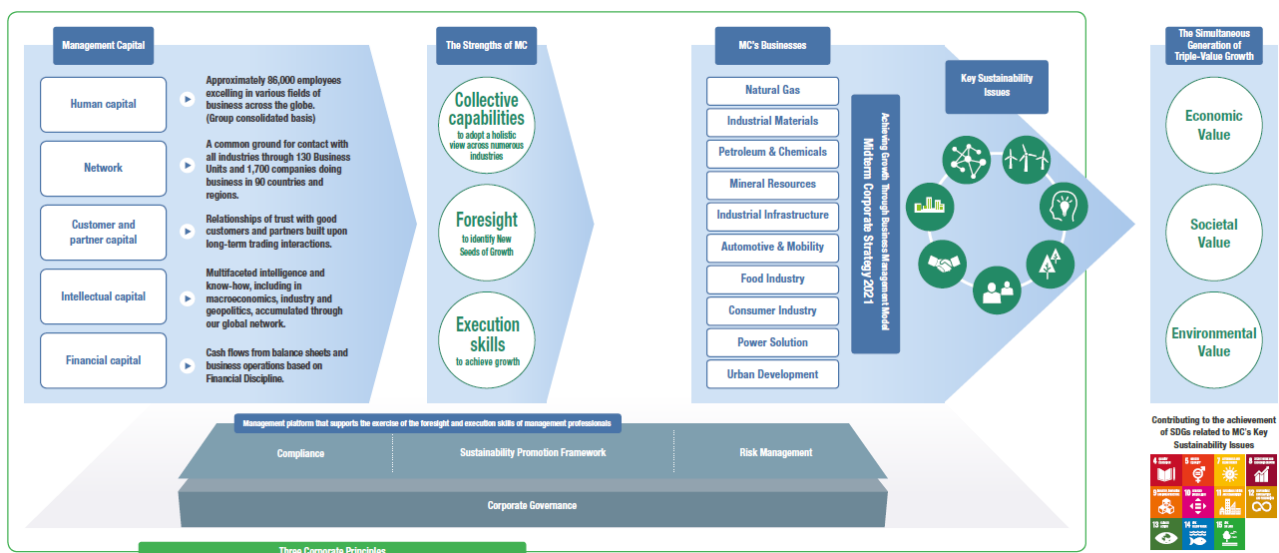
Management Capital

Human capital
Approximately 86,000 employees excelling in various fields of business across the globe. (Group consolidated basis)

Network
A common ground for contact with all industries through 130 Business Units and 1,700 companies doing business in 90 countries and regions.

Customer and partner capital
Relationships of trust with good customers and partners built upon long-term trading interactions.

Intellectual capital
Multifaceted intelligence and know-how, including in macroeconomics, industry and geopolitics, accumulated through our global network.

Financial capital
Cash flows from balance sheets and business operations based on Financial Discipline.

The Strengths of MC

Collective capabilities
to adopt a holistic view across numerous industries

Foresight
to identify New Seeds of Growth

Execution skills
to achieve growth

MC's Businesses

Natural Gas
Industrial Materials
Petroleum & Chemicals
Mineral Resources
Industrial Infrastructure
Automotive & Mobility
Food Industry
Consumer Industry
Power Solution
Urban Development

Achieving Growth Through Business Management Model
Midterm Corporate Strategy 2021

Key Sustainability Issues

The Simultaneous Generation of Triple-Value Growth

Economic Value

Societal Value

Environmental Value

Contributing to the achievement of SDGs related to MC's Key Sustainability Issues

Management platform that supports the exercise of the foresight and execution skills of management professionals

Compliance
Sustainability Promotion Framework
Risk Management

Corporate Governance

Three Corporate Principles